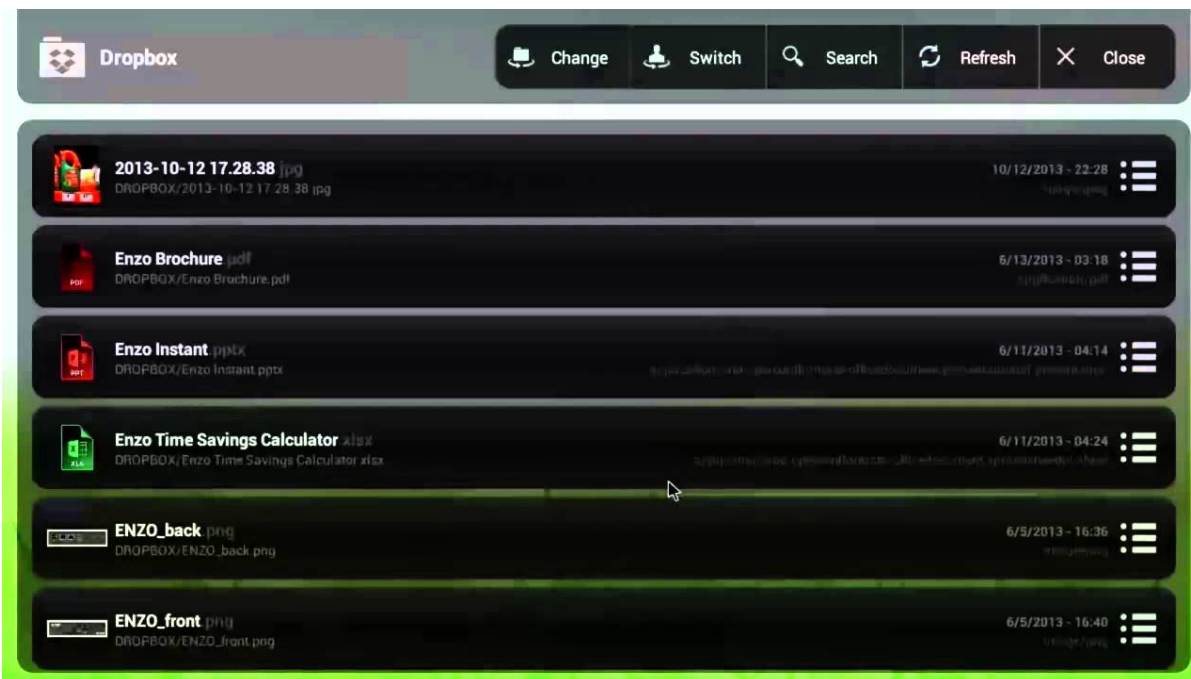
Dropbox

Change Switch Search Refresh Close

2013-10-12 17.28.38 .jpg
DROPBOX/2013-10-12 17.28.38.jpg
10/12/2013 - 22:28
image/jpeg

Enzo Brochure .pdf
DROPBOX/Enzo Brochure.pdf
6/13/2013 - 03:18
application/pdf

Enzo Instant .pptx
DROPBOX/Enzo Instant.pptx
6/11/2013 - 04:14
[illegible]

Enzo Time Savings Calculator .xlsx
DROPBOX/Enzo Time Savings Calculator.xlsx
6/11/2013 - 04:24
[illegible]

ENZO_back .png
DROPBOX/ENZO_back.png
6/5/2013 - 16:36
image/png

ENZO_front .png
DROPBOX/ENZO_front.png
6/5/2013 - 16:40
image/png